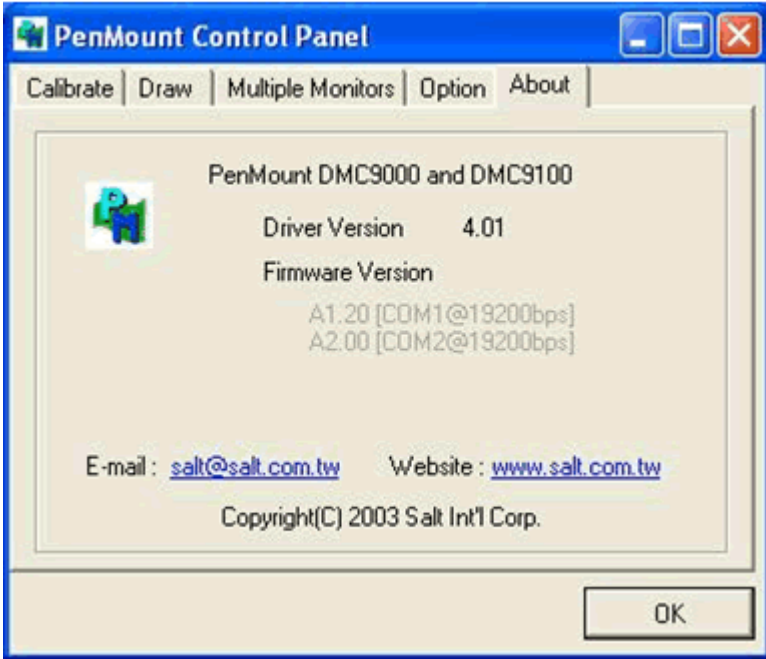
PenMount Control Panel

Calibrate | Draw | Multiple Monitors | Option | About

PenMount DMC9000 and DMC9100

Driver Version 4.01

Firmware Version

A1.20 [COM1@19200bps]
A2.00 [COM2@19200bps]

E-mail : salt@salt.com.tw Website : www.salt.com.tw

Copyright(C) 2003 Salt Int'l Corp.

OK